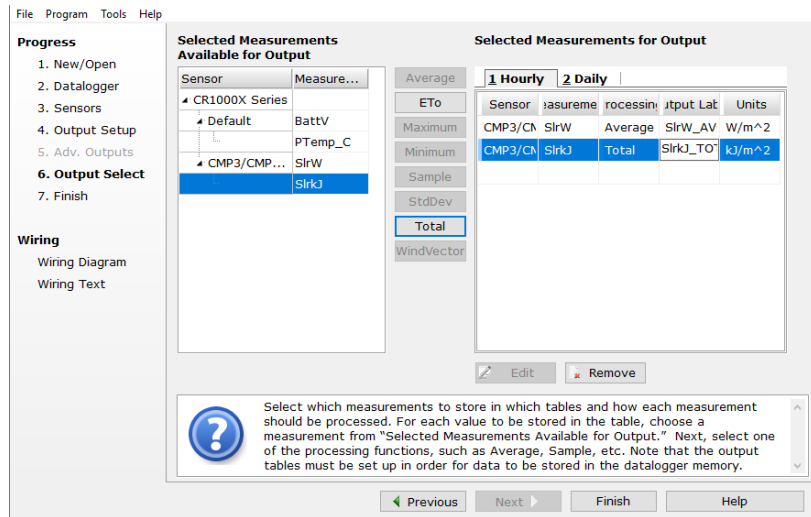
File Program Tools Help

Progress
1. New/Open
2. Datalogger
3. Sensors
4. Output Setup
5. Adv. Outputs
6. Output Select
7. Finish

Wiring
Wiring Diagram
Wiring Text

Selected Measurements Available for Output

| Sensor | Measure... |
|---|---|
| CR1000X Series | |
| Default | BattV |
| | PTemp_C |
| CMP3/CMP... | SlrW |
| | SlrkJ |

Average
ETo
Maximum
Minimum
Sample
StdDev
Total
WindVector

Selected Measurements for Output

1 Hourly 2 Daily

| Sensor | easureme | rocessin | utput Lab | Units |
|---|---|---|---|---|
| CMP3/CN | SlrW | Average | SlrW_AV | W/m^2 |
| CMP3/CN | SlrkJ | Total | SlrkJ_TOT | kJ/m^2 |

Edit
Remove

Select which measurements to store in which tables and how each measurement should be processed. For each value to be stored in the table, choose a measurement from "Selected Measurements Available for Output." Next, select one of the processing functions, such as Average, Sample, etc. Note that the output tables must be set up in order for data to be stored in the datalogger memory.

Previous
Next
Finish
Help